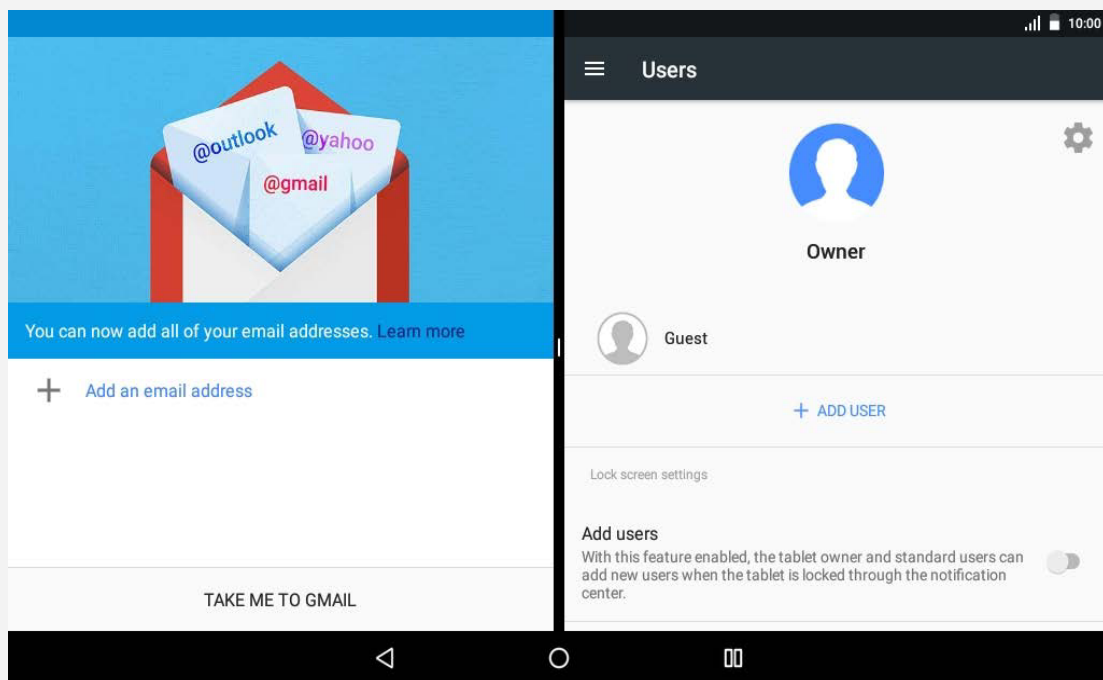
@outlook
@yahoo
@gmail

You can now add all of your email addresses. Learn more

+ Add an email address

TAKE ME TO GMAIL

10:00

Users

Owner

Guest

+ ADD USER

Lock screen settings

Add users
With this feature enabled, the tablet owner and standard users can add new users when the tablet is locked through the notification center.